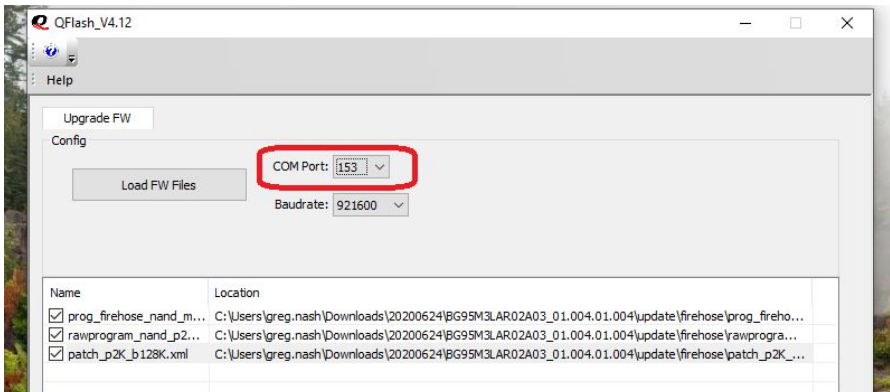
QFlash_V4.12

Help

Upgrade FW

Config

Load FW Files

COM Port: 153

Baudrate: 921600

| Name | Location |
|---|---|
| prog_firehose_nand_m... | C:\Users\greg.nash\Downloads\20200624\BG95M3LAR02A03_01.004.01.004\update\firehose\prog_fireho... |
| rawprogram_nand_p2... | C:\Users\greg.nash\Downloads\20200624\BG95M3LAR02A03_01.004.01.004\update\firehose\rawprogra... |
| patch_p2K_b128K.xml | C:\Users\greg.nash\Downloads\20200624\BG95M3LAR02A03_01.004.01.004\update\firehose\patch_p2K_... |